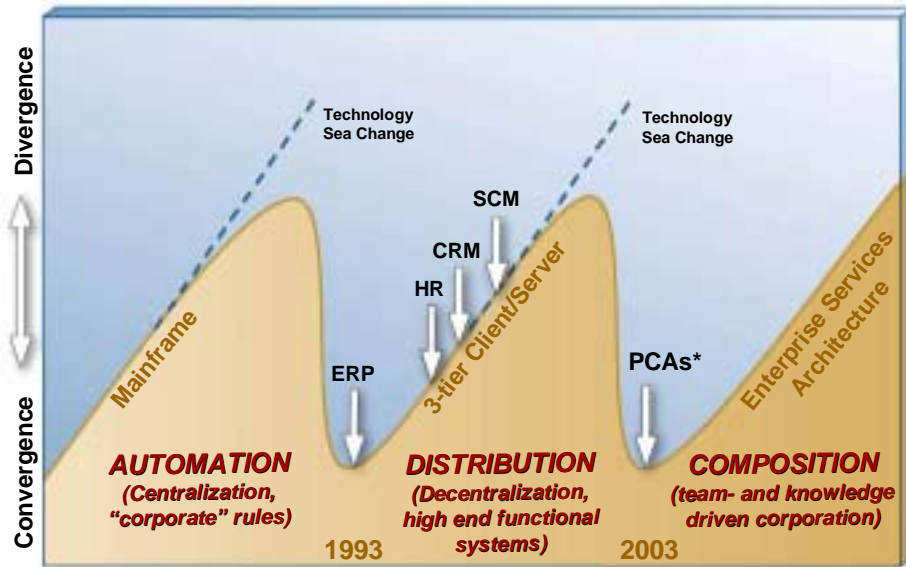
Divergence

Convergence

Technology Sea Change

Technology Sea Change

Mainframe

ERP

HR

CRM

SCM

3-tier Client/Server

PCAs*

Enterprise Services Architecture

AUTOMATION
(Centralization, "corporate" rules)

1993

DISTRIBUTION
(Decentralization, high end functional systems)

2003

COMPOSITION
(team- and knowledge driven corporation)